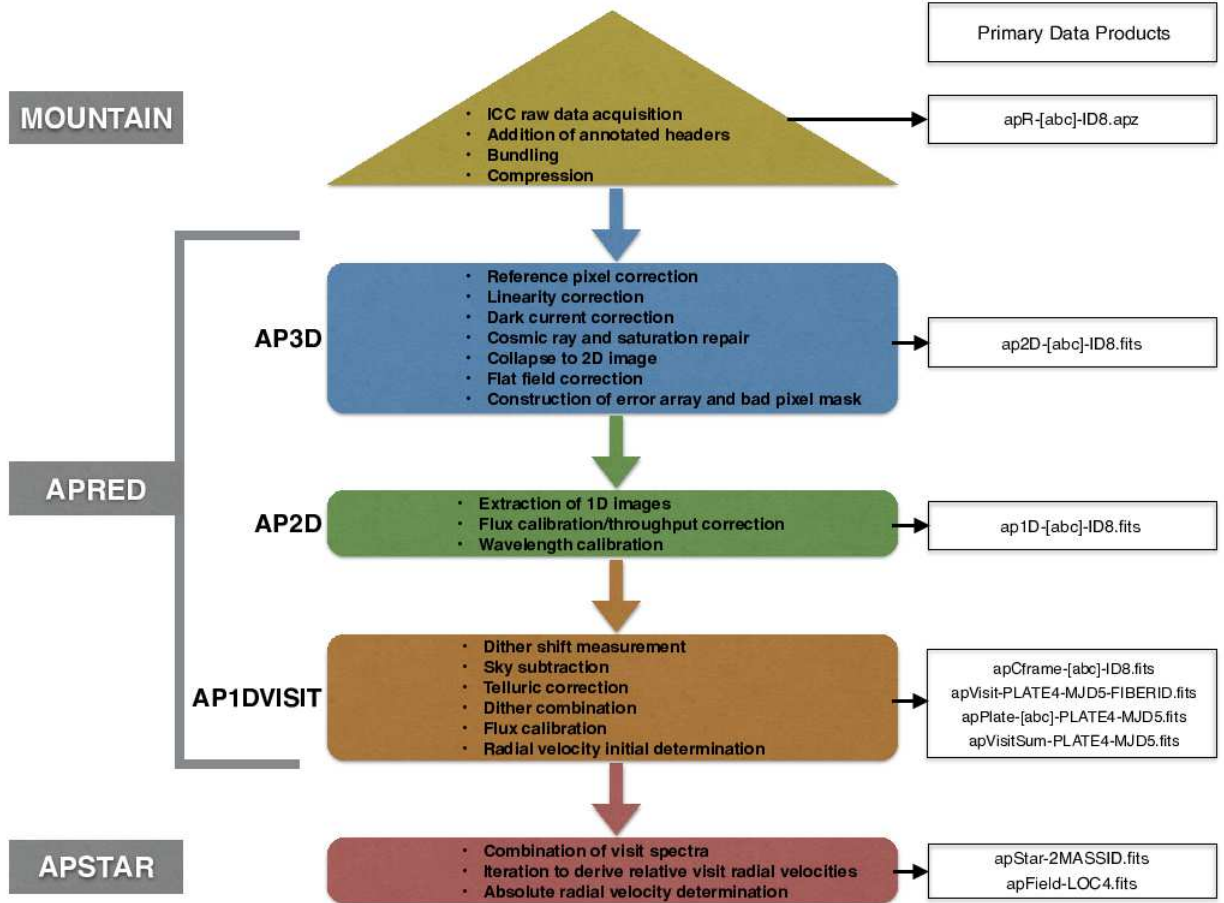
Primary Data Products

MOUNTAIN

- ICC raw data acquisition
- Addition of annotated headers
- Bundling
- Compression

apR-[abc]-ID8.apz

APRED

AP3D

- Reference pixel correction
- Linearity correction
- Dark current correction
- Cosmic ray and saturation repair
- Collapse to 2D image
- Flat field correction
- Construction of error array and bad pixel mask

ap2D-[abc]-ID8.fits

AP2D

- Extraction of 1D images
- Flux calibration/throughput correction
- Wavelength calibration

ap1D-[abc]-ID8.fits

AP1DVISIT

- Dither shift measurement
- Sky subtraction
- Telluric correction
- Dither combination
- Flux calibration
- Radial velocity initial determination

apCframe-[abc]-ID8.fits
apVisit-PLATE4-MJD5-FIBERID.fits
apPlate-[abc]-PLATE4-MJD5.fits
apVisitSum-PLATE4-MJD5.fits

APSTAR

- Combination of visit spectra
- Iteration to derive relative visit radial velocities
- Absolute radial velocity determination

apStar-2MASSID.fits
apField-LOC4.fits